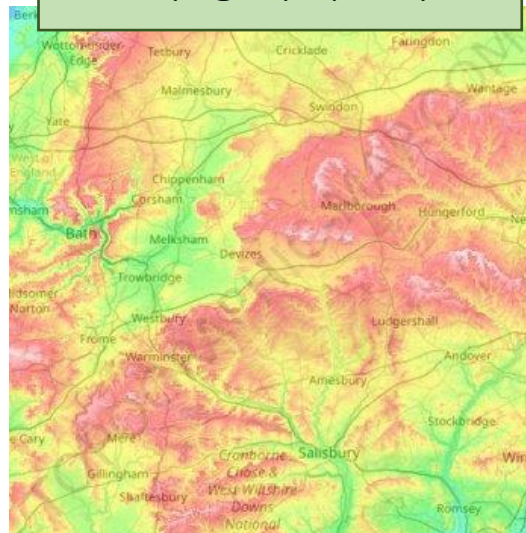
Berk
Wotton-under-Edge
Tetbury
Cricklade
Faringdon
Malmesbury
Swindon
Wantage
Yate
West of England
Chippenham
Corsham
nsham
Marlborough
Hungerford
Ne
Bath
Melksham
Devizes
Trowbridge
idsomer
Norton
Westbury
Ludgershall
Frome
Warminster
Andover
Amesbury
Cary
Mere
Stockbridge
Salisbury
Gillingham
Cranborne Chase & West Wiltshire Downs National
Wir
Shaftesbury
Romsey